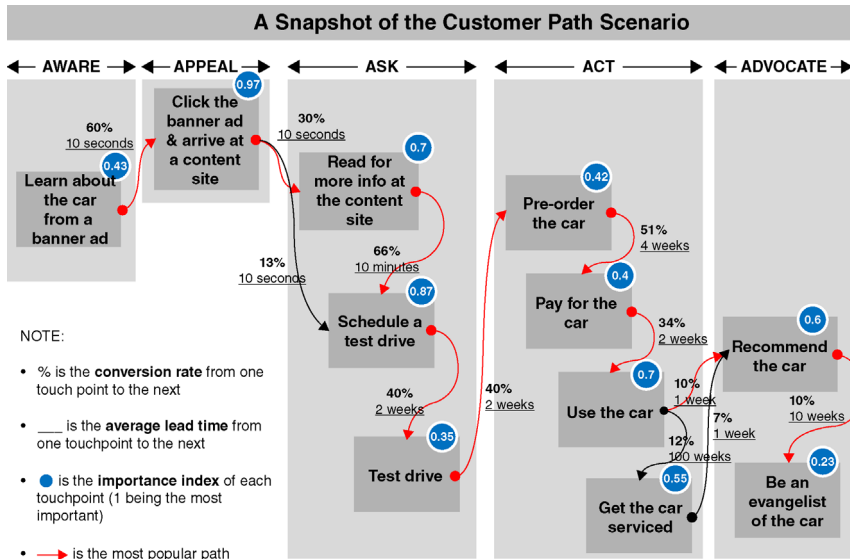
A Snapshot of the Customer Path Scenario

AWARE

APPEAL

ASK

ACT

ADVOCATE

Learn about the car from a banner ad

0.43

60%
10 seconds

Click the banner ad & arrive at a content site

0.97

30%
10 seconds

Read for more info at the content site

0.7

66%
10 minutes

13%
10 seconds

Schedule a test drive

0.87

40%
2 weeks

Test drive

0.35

40%
2 weeks

Pre-order the car

0.42

51%
4 weeks

Pay for the car

0.4

34%
2 weeks

Use the car

0.7

10%
1 week

7%
1 week

12%
100 weeks

Get the car serviced

0.55

Recommend the car

0.6

10%
10 weeks

Be an evangelist of the car

0.23

NOTE:

• % is the **conversion rate** from one touch point to the next

• ___ is the **average lead time** from one touchpoint to the next

• ● is the **importance index** of each touchpoint (1 being the most important)

• → is the most popular path